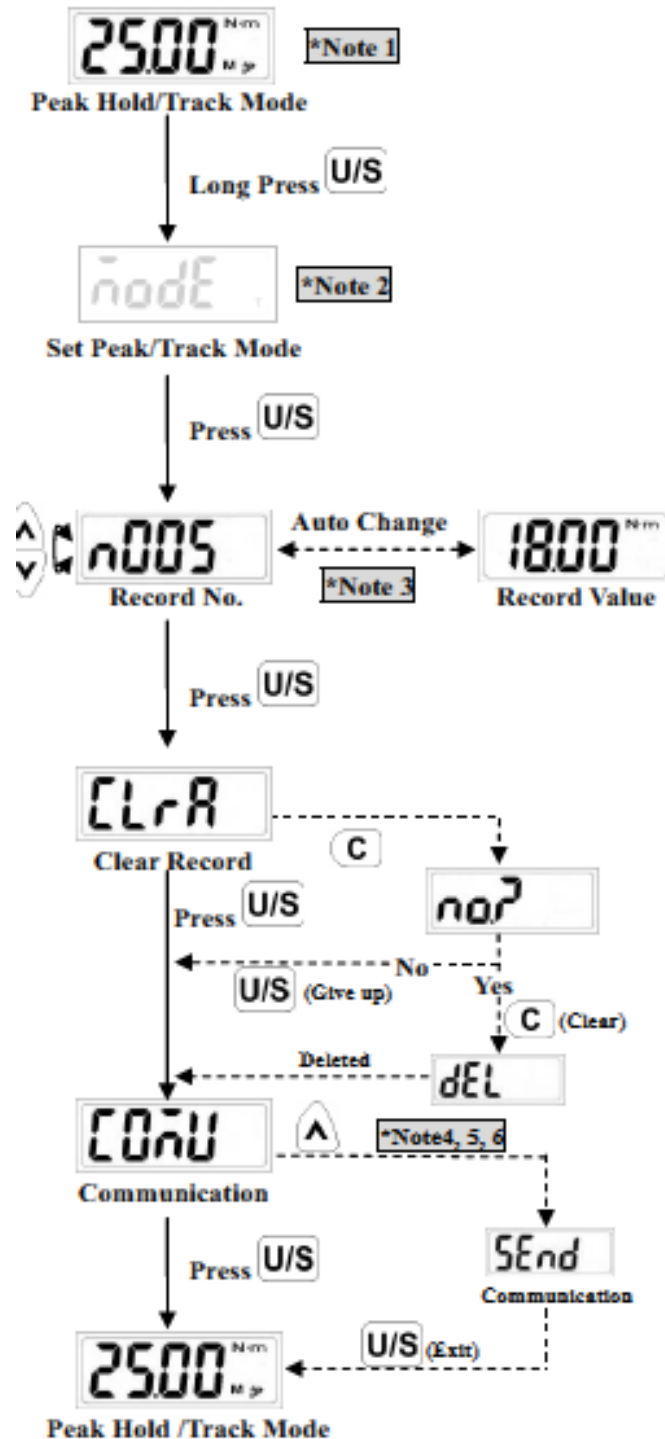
25.00 N·m
*Note 1
Peak Hold/Track Mode
Long Press U/S
ñodE
*Note 2
Set Peak/Track Mode
Press U/S
n005
Auto Change
18.00 N·m
Record No.
*Note 3
Record Value
Press U/S
CLrA
Clear Record
C
Press U/S
no?
No
U/S (Give up)
Yes
C (Clear)
Deleted
dEL
C0ñU
*Note4, 5, 6
Communication
Press U/S
SEnd
Communication
U/S (Exit)
25.00 N·m
Peak Hold /Track Mode